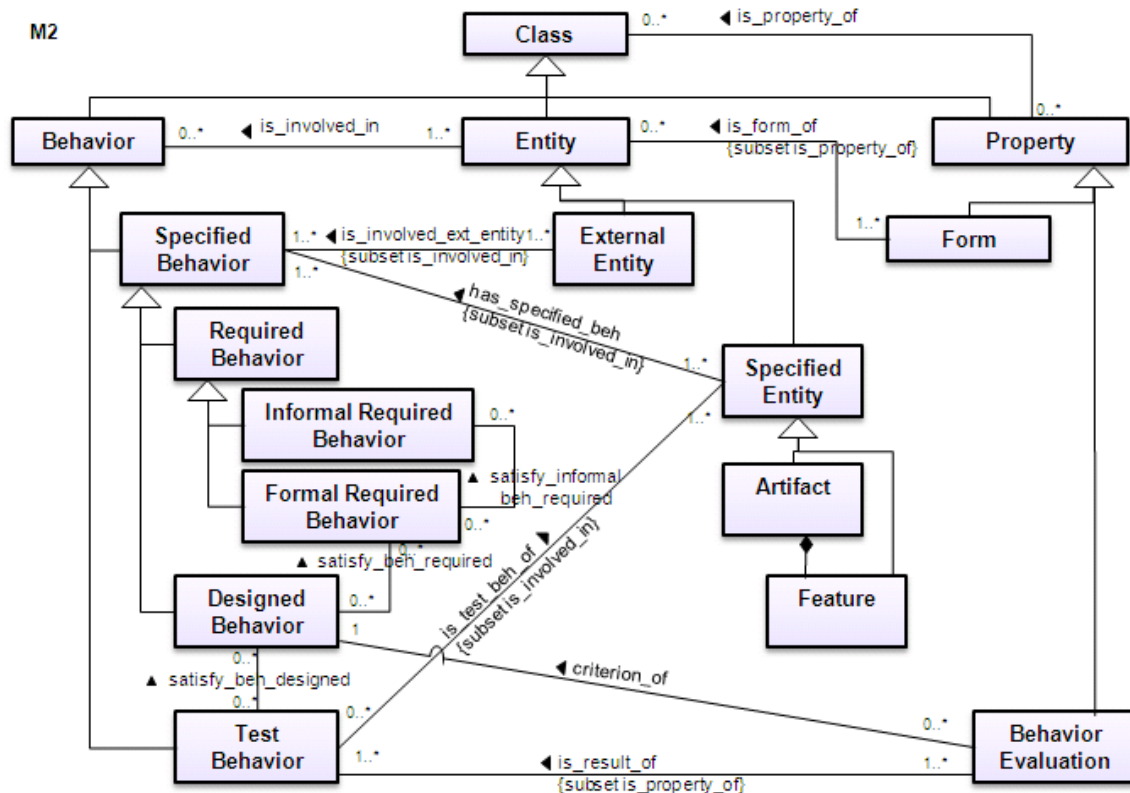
M2

Class

0..* ◀ is_property_of

0..*

Behavior

0..* ◀ is_involved_in 1..*

Entity

0..* ◀ is_form_of
{subset is_property_of}

Property

Specified Behavior

1..* ◀ is_involved_ext_entity 1..*
{subset is_involved_in}

External Entity

1..*

Form

1..*

◀ has_specified_beh
{subset is_involved_in}

1..*

Required Behavior

Specified Entity

Informal Required Behavior

0..*

1..*

▲ satisfy_informal beh_required

Formal Required Behavior

0..*

Artifact

▲ satisfy_beh_required

0..*

is_test_beh_of ▶
{subset is_involved_in}

Designed Behavior

0..*

1

Feature

0..*

◀ criterion_of

▲ satisfy_beh_designed

0..*

0..*

0..*

Test Behavior

1..*

◀ is_result_of
{subset is_property_of}

1..*

Behavior Evaluation